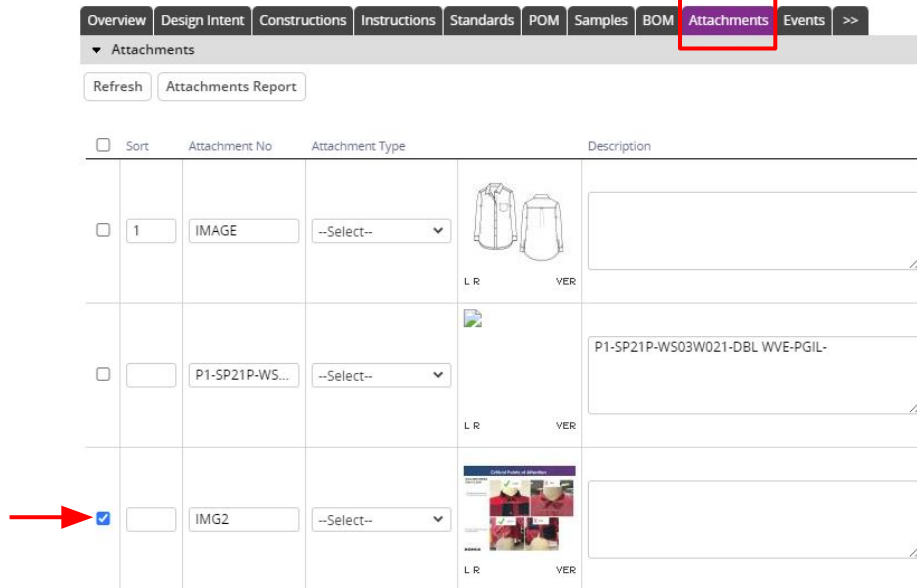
Overview | Design Intent | Constructions | Instructions | Standards | POM | Samples | BOM | Attachments | Events | >>

Attachments

Refresh | Attachments Report

| | Sort | Attachment No | Attachment Type | | Description |
|---|---|---|---|---|---|
| ☐ | 1 | IMAGE | --Select-- | L R VER | |
| ☐ | | P1-SP21P-WS... | --Select-- | L R VER | P1-SP21P-WS03W021-DBL WVE-PGIL- |
| ☑ | | IMG2 | --Select-- | Critical Points of Attention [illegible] L R VER | |